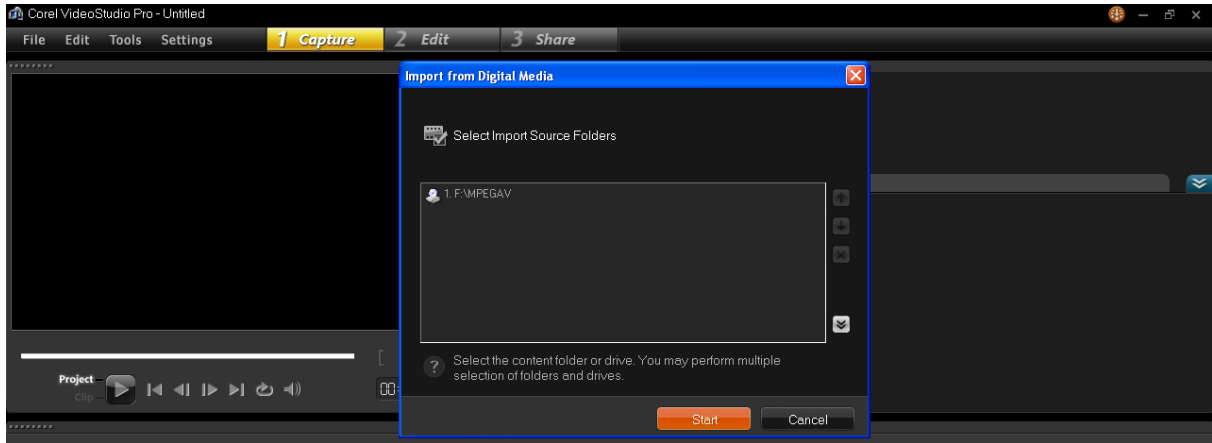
Corel VideoStudio Pro - Untitled

File Edit Tools Settings

1 Capture 2 Edit 3 Share

Import from Digital Media

Select Import Source Folders

1. F:\MPEGAV

Select the content folder or drive. You may perform multiple selection of folders and drives.

Start Cancel

Project
Clip

00: